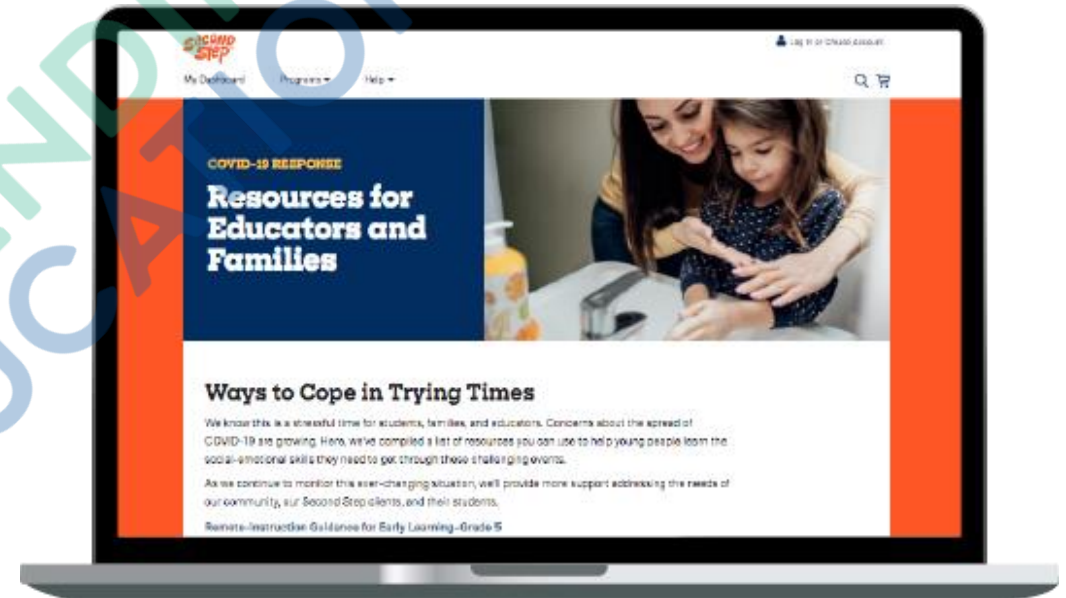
Second Step

Log In or Create Account

My Dashboard Programs ▾ Help ▾

COVID-19 RESPONSE

Resources for Educators and Families

Ways to Cope in Trying Times

We know this is a stressful time for students, families, and educators. Concerns about the spread of COVID-19 are growing. Here, we've compiled a list of resources you can use to help young people learn the social-emotional skills they need to get through these challenging events.

As we continue to monitor this ever-changing situation, we'll provide more support addressing the needs of our community, our Second Step clients, and their students.

Remote-Instruction Guidance for Early Learning–Grade 5